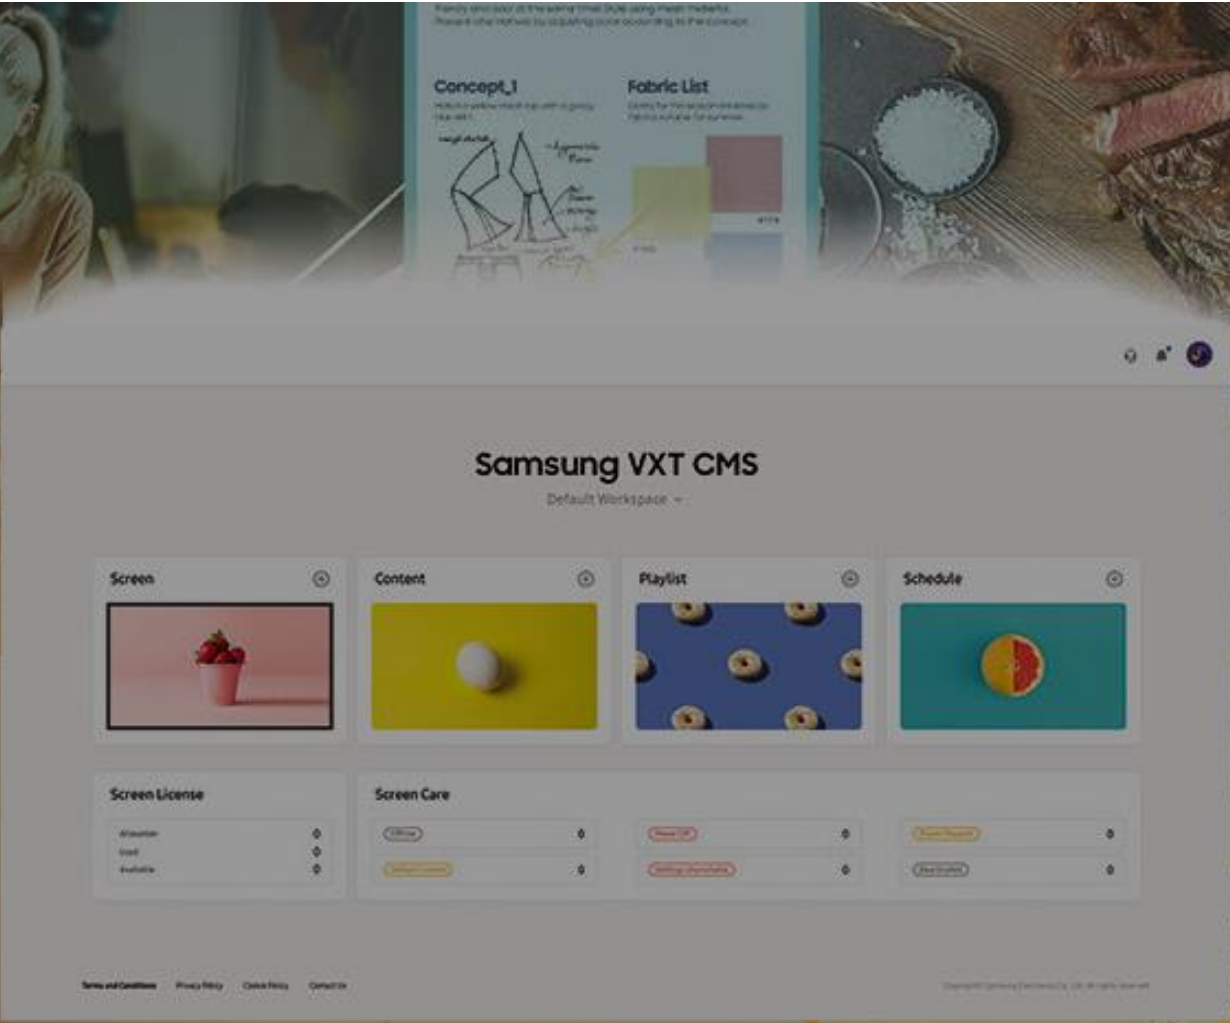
Concept_1

Fabric List

Samsung VXT CMS

Default Workspace

Screen

Content

Playlist

Schedule

Screen License

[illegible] 0
Used 0
Available 0

Screen Care

Offline 0

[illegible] 0

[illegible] 0

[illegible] 0

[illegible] 0

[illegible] 0

Terms and Conditions Privacy Policy Cookie Policy Contact Us

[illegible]